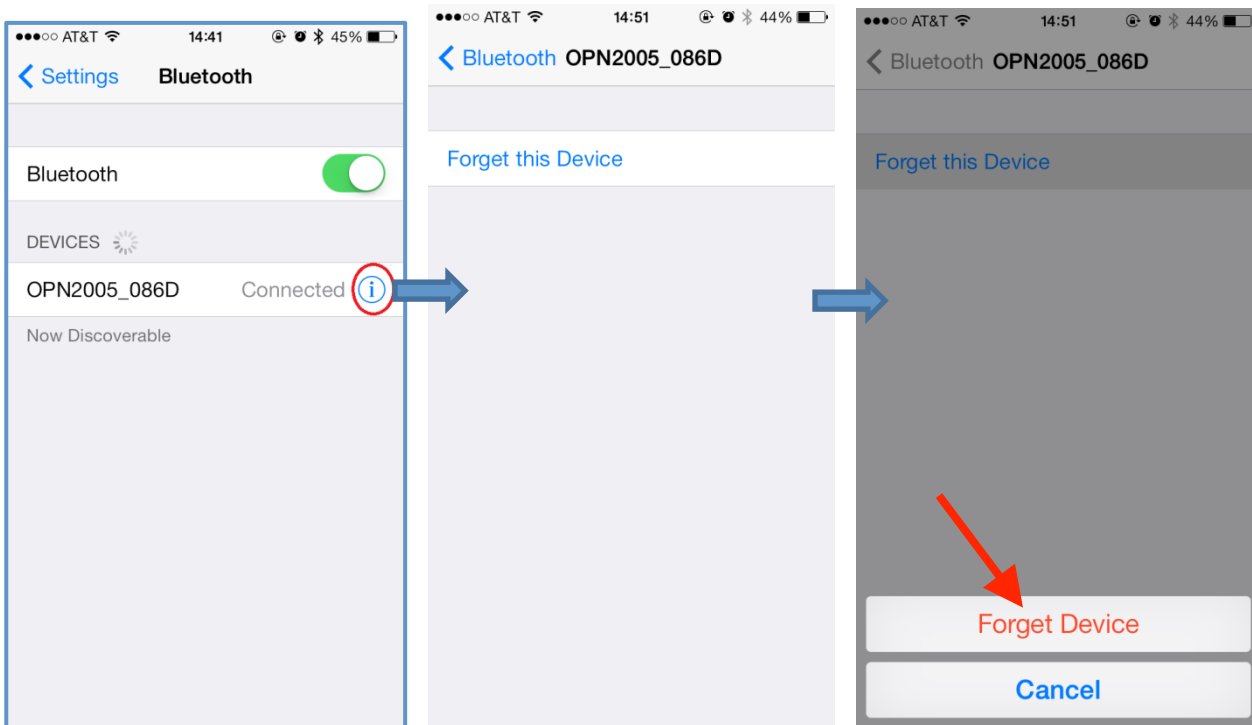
●●●○○ AT&T 14:41 45%

Settings Bluetooth

Bluetooth

DEVICES

OPN2005_086D Connected i

Now Discoverable

●●●○○ AT&T 14:51 44%

Bluetooth OPN2005_086D

Forget this Device

●●●○○ AT&T 14:51 44%

Bluetooth OPN2005_086D

Forget this Device

Forget Device

Cancel